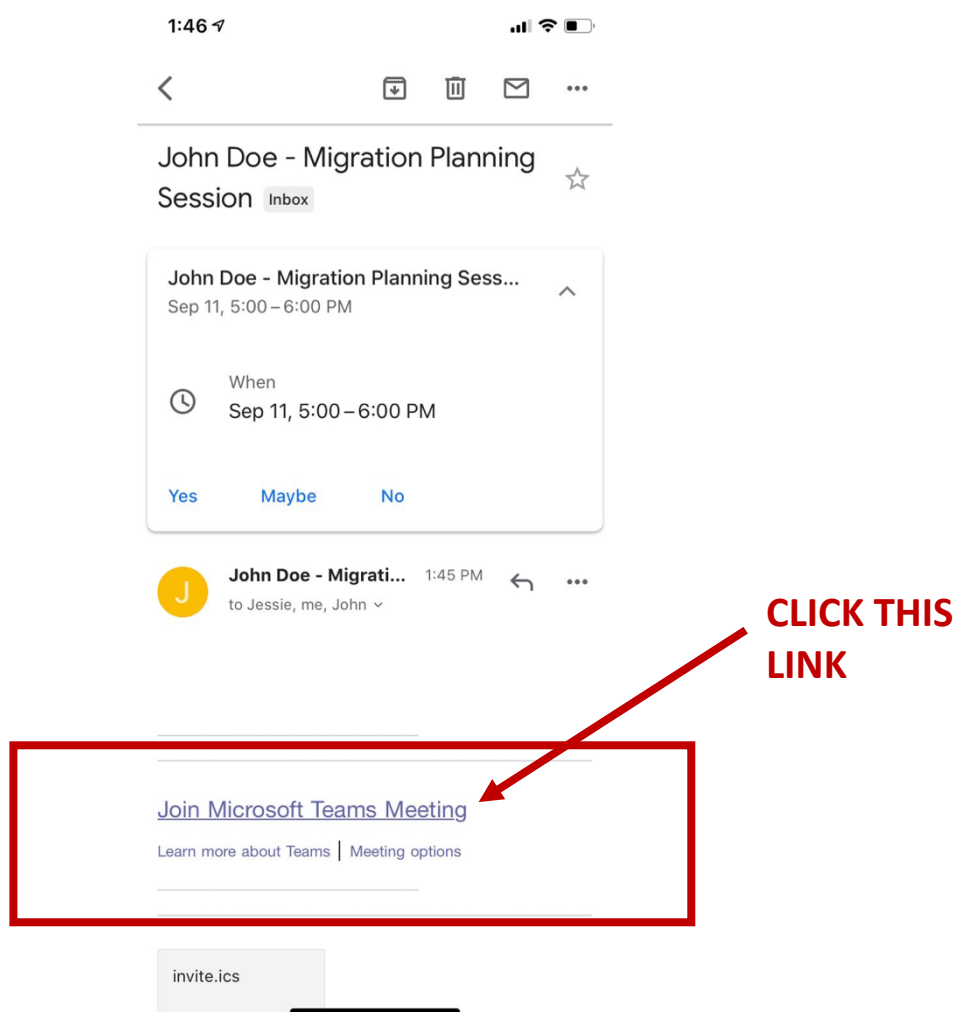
1:46

John Doe - Migration Planning Session Inbox

John Doe - Migration Planning Sess...
Sep 11, 5:00 – 6:00 PM

When
Sep 11, 5:00 – 6:00 PM

Yes Maybe No

J John Doe - Migrati... 1:45 PM
to Jessie, me, John

CLICK THIS LINK

Join Microsoft Teams Meeting
Learn more about Teams | Meeting options

invite.ics